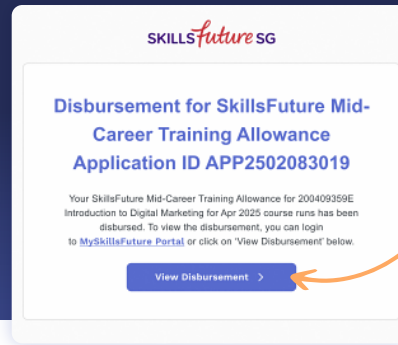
SKILLSfuture SG

Disbursement for SkillsFuture Mid-Career Training Allowance Application ID APP2502083019

Your SkillsFuture Mid-Career Training Allowance for 200409359E Introduction to Digital Marketing for Apr 2025 course runs has been disbursed. To view the disbursement, you can login to MySkillsFuture Portal or click on 'View Disbursement' below.

View Disbursement >